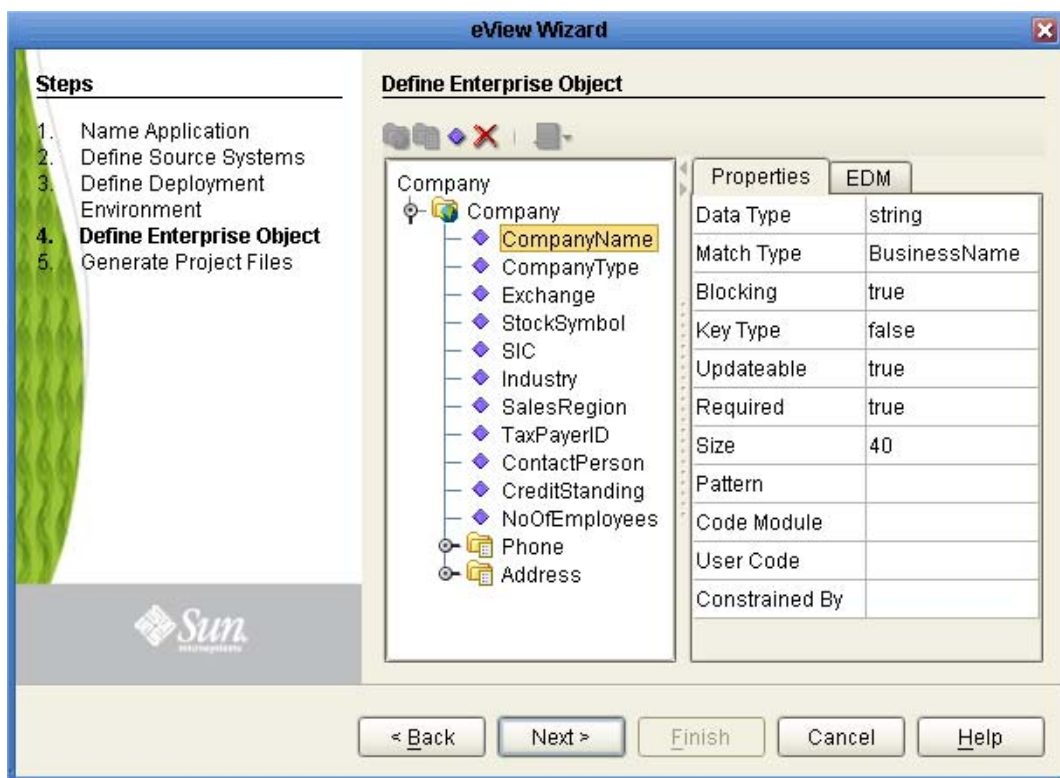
eView Wizard

Steps

1. Name Application
2. Define Source Systems
3. Define Deployment Environment
4. Define Enterprise Object
5. Generate Project Files

Sun microsystems

Define Enterprise Object

Company
Company
CompanyName
CompanyType
Exchange
StockSymbol
SIC
Industry
SalesRegion
TaxPayerID
ContactPerson
CreditStanding
NoOfEmployees
Phone
Address

Properties | EDM

| | |
|---|---|
| Data Type | string |
| Match Type | BusinessName |
| Blocking | true |
| Key Type | false |
| Updateable | true |
| Required | true |
| Size | 40 |
| Pattern | |
| Code Module | |
| User Code | |
| Constrained By | |

< Back | Next > | Finish | Cancel | Help